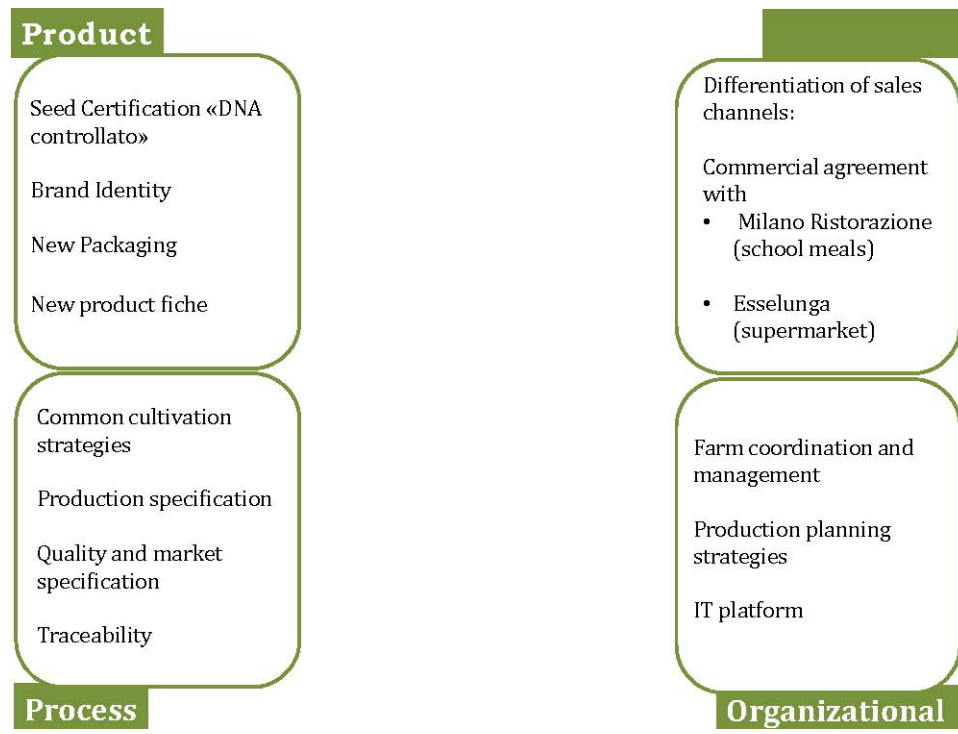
Product

Seed Certification «DNA controllato»

Brand Identity

New Packaging

New product fiche

Common cultivation strategies

Production specification

Quality and market specification

Traceability

Process

Differentiation of sales channels:

Commercial agreement with
• Milano Ristorazione (school meals)

• Esselunga (supermarket)

Farm coordination and management

Production planning strategies

IT platform

Organizational